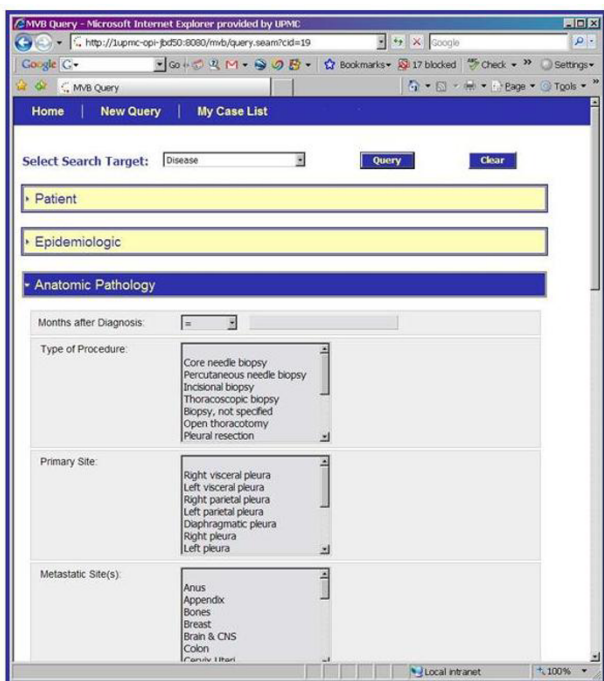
MVB Query - Microsoft Internet Explorer provided by UPMC

http://1upmc-opi-jbd50:8080/mvb/query.seam?cid=19

Google

Google G- Go Bookmarks 17 blocked Check Settings

MVB Query

Page Tools

Home | New Query | My Case List

Select Search Target: Disease Query Clear

Patient

Epidemiologic

Anatomic Pathology

Months after Diagnosis: =

Type of Procedure:
Core needle biopsy
Percutaneous needle biopsy
Incisional biopsy
Thoracoscopic biopsy
Biopsy, not specified
Open thoracotomy
Pleural resection

Primary Site:
Right visceral pleura
Left visceral pleura
Right parietal pleura
Left parietal pleura
Diaphragmatic pleura
Right pleura
Left pleura

Metastatic Site(s):
Anus
Appendix
Bones
Breast
Brain & CNS
Colon
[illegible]

Local intranet 100%